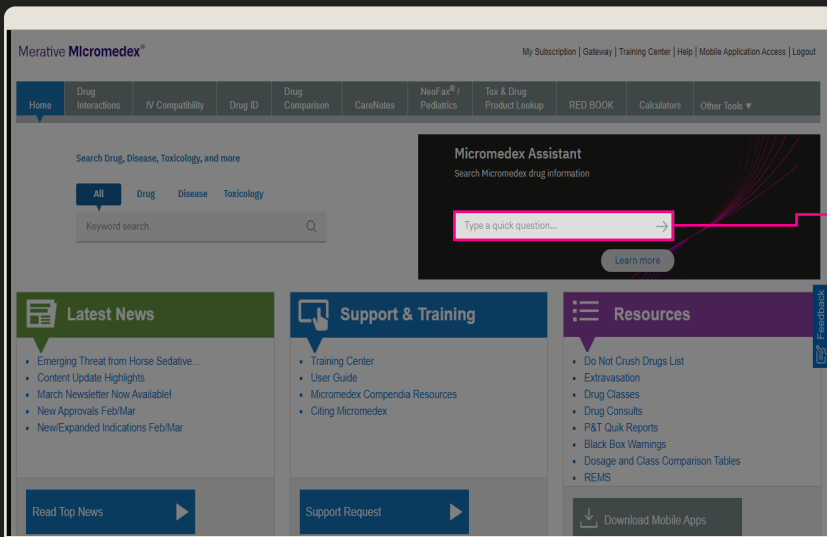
Merative Micromedex®

My Subscription | Gateway | Training Center | Help | Mobile Application Access | Logout

Home | Drug Interactions | IV Compatibility | Drug ID | Drug Comparison | CareNotes | NeoFax® / Pediatrics | Tox & Drug Product Lookup | RED BOOK | Calculators | Other Tools ▼

Search Drug, Disease, Toxicology, and more

All | Drug | Disease | Toxicology

Keyword search

Micromedex Assistant

Search Micromedex drug information

Type a quick question...

Learn more

Latest News

- Emerging Threat from Horse Sedative...
- Content Update Highlights
- March Newsletter Now Available!
- New Approvals Feb/Mar
- New/Expanded Indications Feb/Mar

Read Top News

Support & Training

- Training Center
- User Guide
- Micromedex Compendia Resources
- Citing Micromedex

Support Request

Resources

- Do Not Crush Drugs List
- Extravasation
- Drug Classes
- Drug Consults
- P&T Quik Reports
- Black Box Warnings
- Dosage and Class Comparison Tables
- REMS

Download Mobile Apps

Feedback